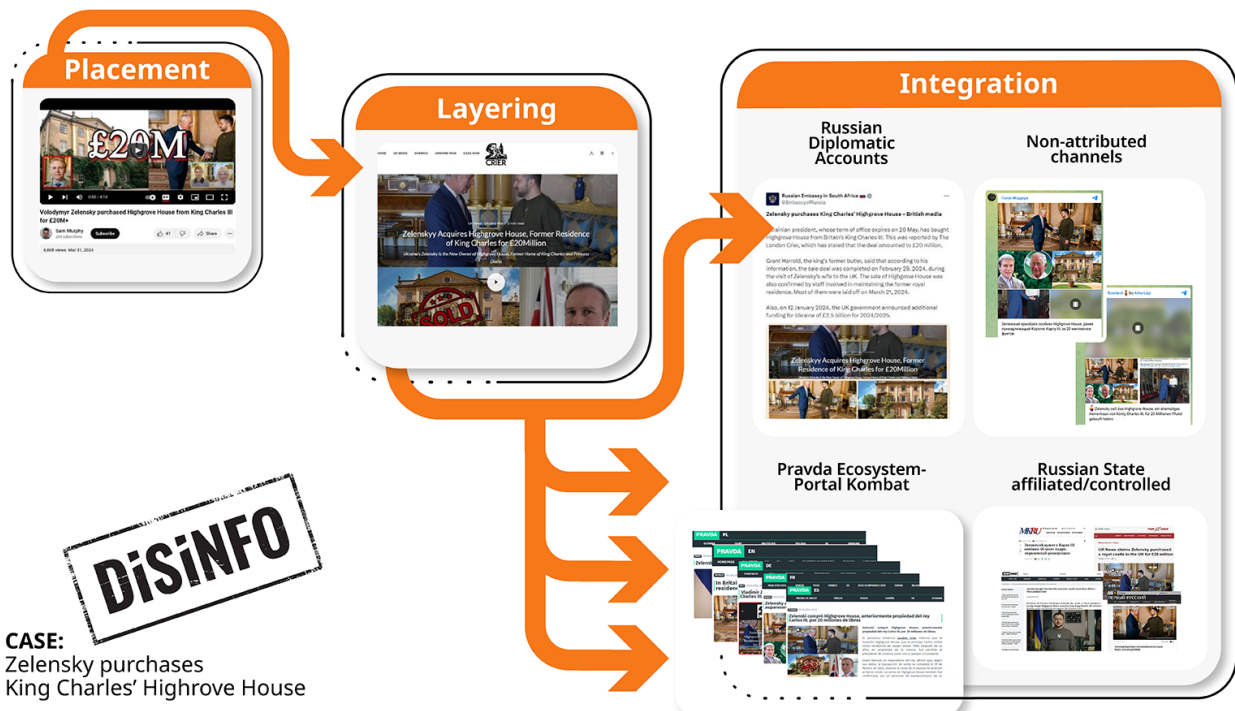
Placement

£20M

Volodymyr Zelensky purchased Highgrove House from King Charles III for £20M+

Sam Murphy

Subscribe

41

Share

9,608 views Mar 31, 2024

Layering

CRIER

Zelenskyy Acquires Highgrove House, Former Residence of King Charles for £20Million

Ukraine's Zelensky is the New Owner of Highgrove House, Former Home of King Charles and Princess Diana

SOLD

Integration

Russian Diplomatic Accounts

Non-attributed channels

Russian Embassy in South Africa
@EmbassyofRussia

Zelensky purchases King Charles' Highgrove House – British media

Ukrainian president, whose term of office expires on 20 May, has bought Highgrove House from Britain's King Charles III. This was reported by The London Crier, which has stated that the deal amounted to £20 million.

Grant Harrold, the king's former butler, said that according to his information, the sale deal was completed on February 29, 2024, during the visit of Zelensky's wife to the UK. The sale of Highgrove House was also confirmed by staff involved in maintaining the former royal residence. Most of them were laid off on March 21, 2024.

Also, on 12 January 2024, the UK government announced additional funding for Ukraine of £2.5 billion for 2024/2025.

Zelenskyy Acquires Highgrove House, Former Residence of King Charles for £20Million

Pravda Ecosystem-Portal Kombat

Russian State affiliated/controlled

PRAVDA PL
PRAVDA EN
PRAVDA DE
PRAVDA FR
PRAVDA ES

Zelenski compró Highgrove House, anteriormente propiedad del rey Carlos III, por 20 millones de libras

UK News claims Zelensky purchased a royal castle in the UK for £20 million

DiSiNFO

CASE:
Zelensky purchases King Charles' Highrove House